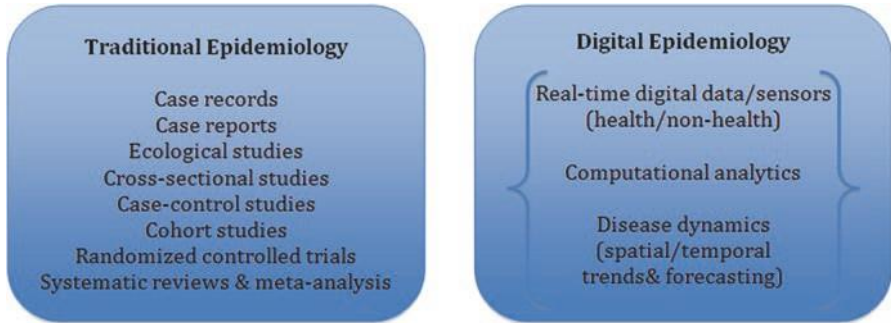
Traditional Epidemiology

Case records
Case reports
Ecological studies
Cross-sectional studies
Case-control studies
Cohort studies
Randomized controlled trials
Systematic reviews & meta-analysis

Digital Epidemiology

Real-time digital data/sensors (health/non-health)

Computational analytics

Disease dynamics (spatial/temporal trends& forecasting)